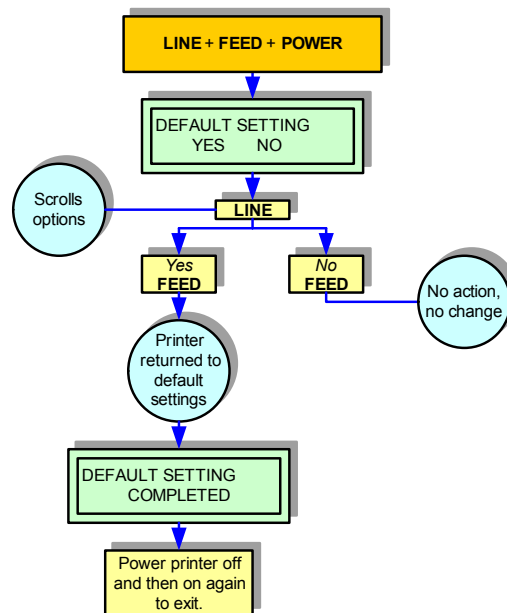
LINE + FEED + POWER

DEFAULT SETTING
YES NO

Scrolls options

LINE

Yes
FEED

No
FEED

No action, no change

Printer returned to default settings

DEFAULT SETTING
COMPLETED

Power printer off and then on again to exit.